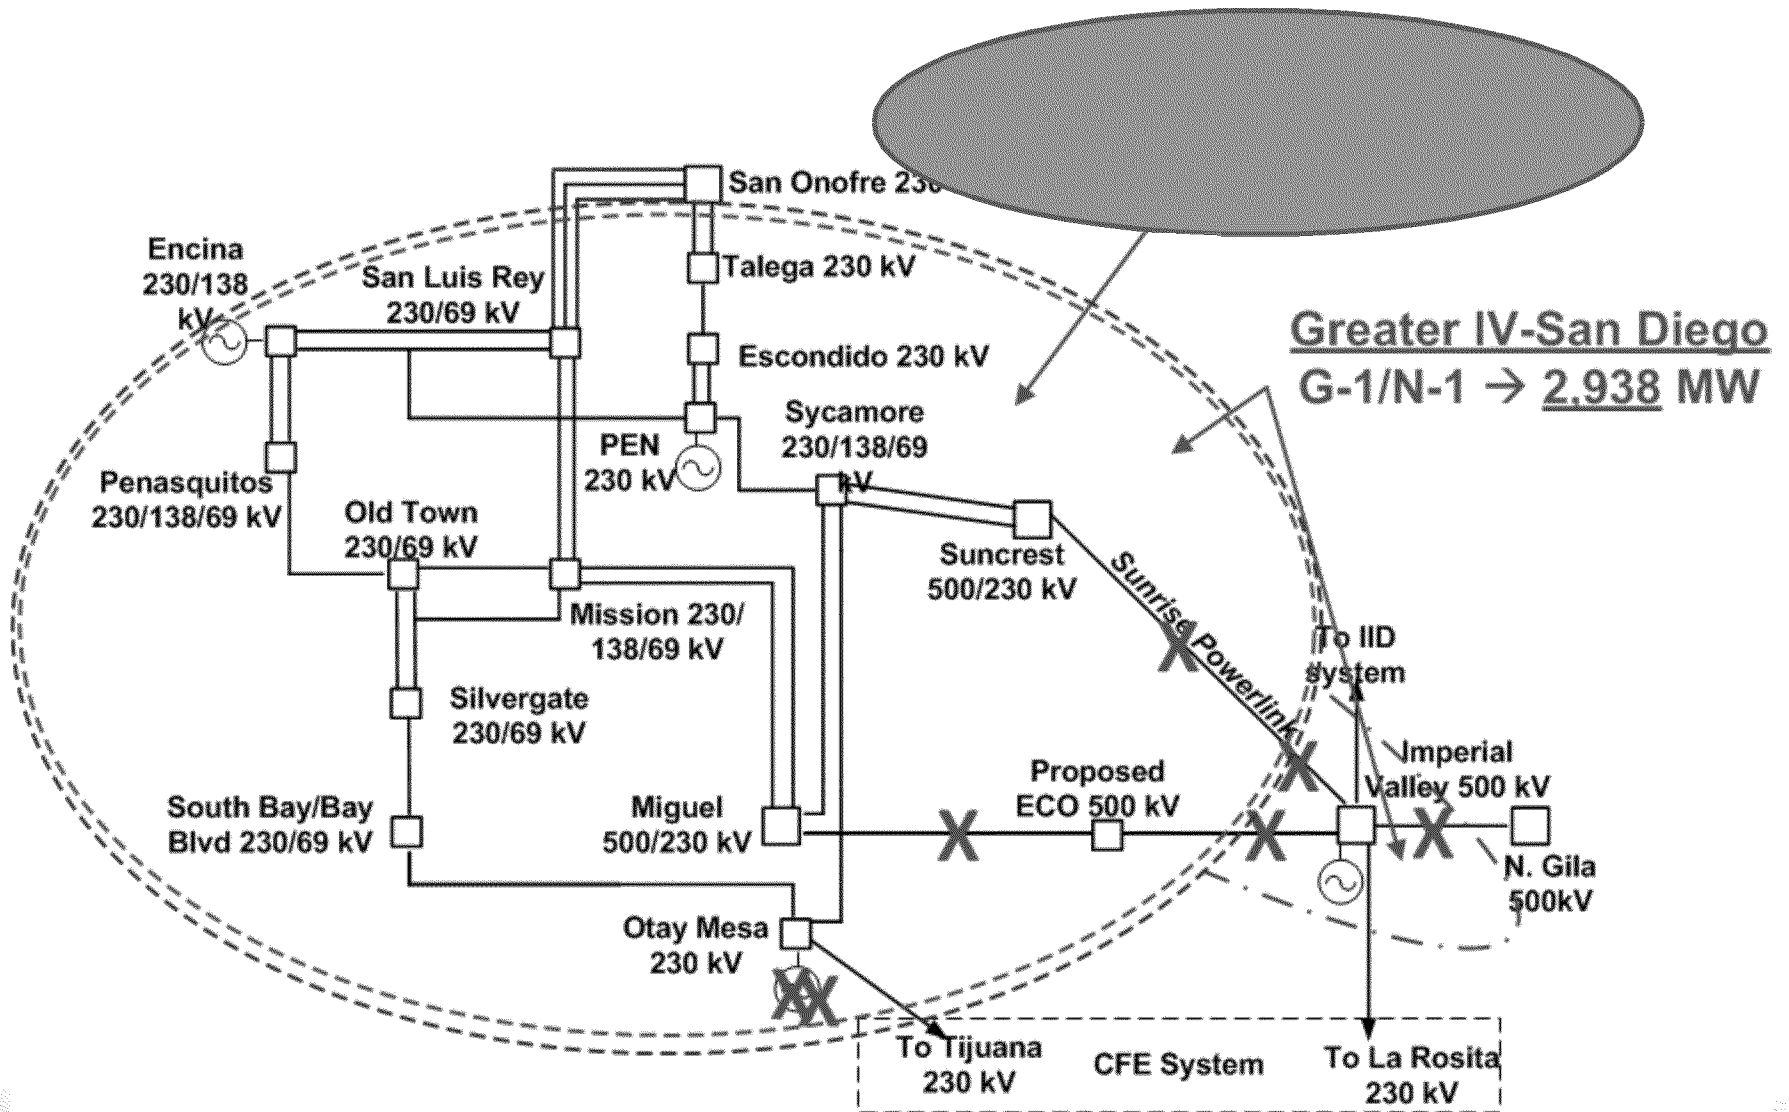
San Onofre 230

Encina 230/138 kV

San Luis Rey 230/69 kV

Talega 230 kV

Greater IV-San Diego
G-1/N-1 → 2.938 MW

Escondido 230 kV

Sycamore 230/138/69 kV

PEN 230 kV

Penasquitos 230/138/69 kV

Old Town 230/69 kV

Suncrest 500/230 kV

Sunrise Powerlink

Mission 230/ 138/69 kV

To IID system

Silvergate 230/69 kV

Imperial Valley 500 kV

Proposed ECO 500 kV

South Bay/Bay Blvd 230/69 kV

Miguel 500/230 kV

N. Gila 500kV

Otay Mesa 230 kV

To Tijuana 230 kV

CFE System

To La Rosita 230 kV